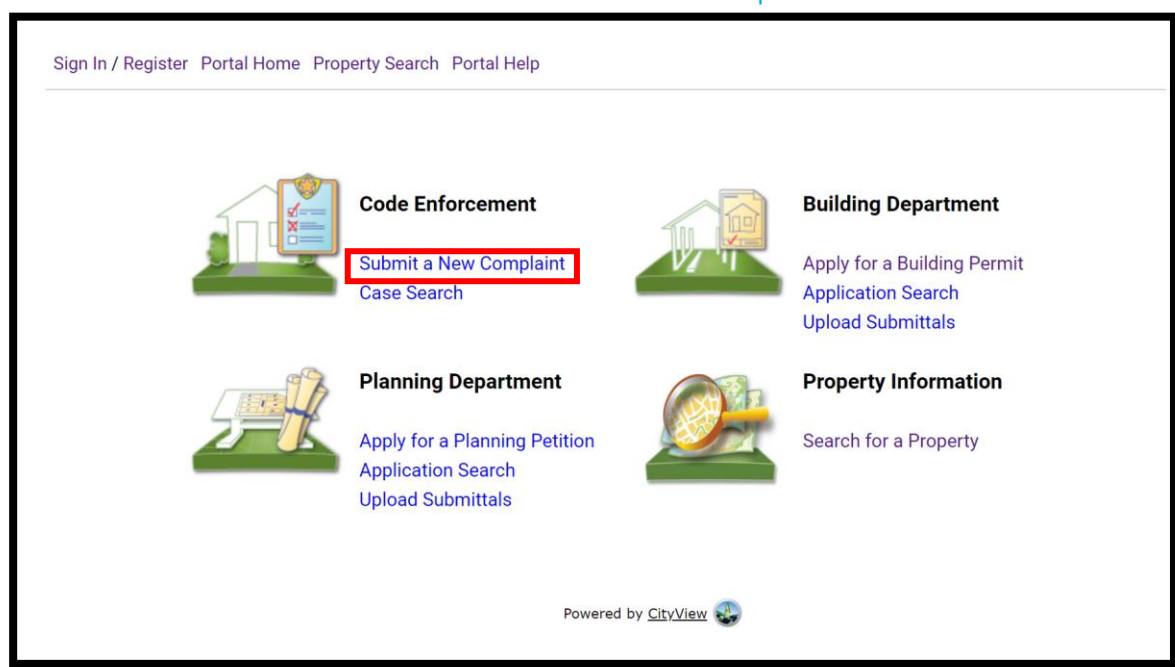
Sign In / Register Portal Home Property Search Portal Help

Code Enforcement

Submit a New Complaint
Case Search

Building Department

Apply for a Building Permit
Application Search
Upload Submittals

Planning Department

Apply for a Planning Petition
Application Search
Upload Submittals

Property Information

Search for a Property

Powered by CityView